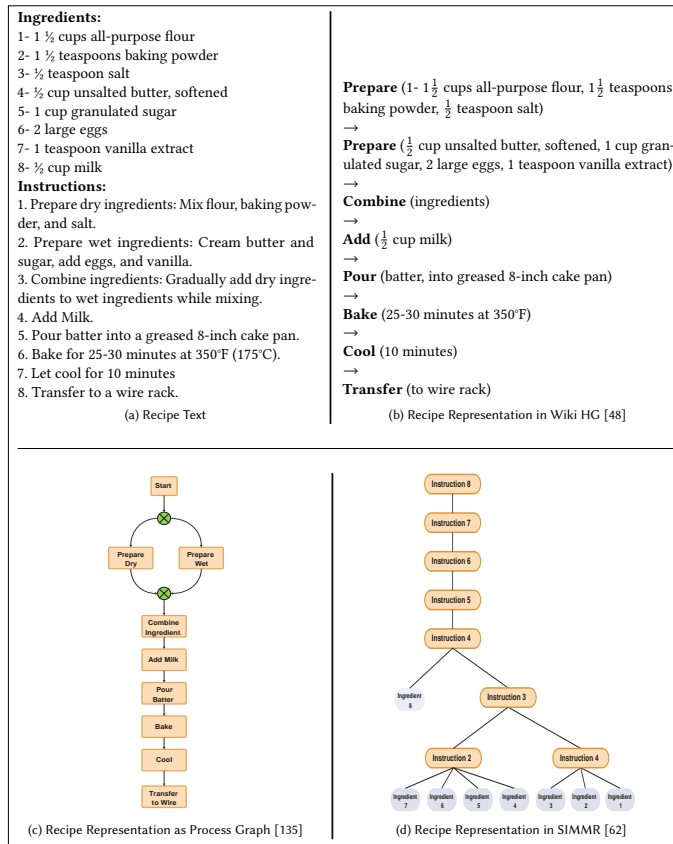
**Ingredients:**
1- 1 ½ cups all-purpose flour
2- 1 ½ teaspoons baking powder
3- ½ teaspoon salt
4- ½ cup unsalted butter, softened
5- 1 cup granulated sugar
6- 2 large eggs
7- 1 teaspoon vanilla extract
8- ½ cup milk
**Instructions:**
1. Prepare dry ingredients: Mix flour, baking powder, and salt.
2. Prepare wet ingredients: Cream butter and sugar, add eggs, and vanilla.
3. Combine ingredients: Gradually add dry ingredients to wet ingredients while mixing.
4. Add Milk.
5. Pour batter into a greased 8-inch cake pan.
6. Bake for 25-30 minutes at 350°F (175°C).
7. Let cool for 10 minutes
8. Transfer to a wire rack.

(a) Recipe Text

**Prepare** (1- $1\frac{1}{2}$ cups all-purpose flour, $1\frac{1}{2}$ teaspoons baking powder, $\frac{1}{2}$ teaspoon salt)
→
**Prepare** ($\frac{1}{2}$ cup unsalted butter, softened, 1 cup granulated sugar, 2 large eggs, 1 teaspoon vanilla extract)
→
**Combine** (ingredients)
→
**Add** ($\frac{1}{2}$ cup milk)
→
**Pour** (batter, into greased 8-inch cake pan)
→
**Bake** (25-30 minutes at 350°F)
→
**Cool** (10 minutes)
→
**Transfer** (to wire rack)

(b) Recipe Representation in Wiki HG [48]

Start
Prepare Dry
Prepare Wet
Combine Ingredient
Add Milk
Pour Batter
Bake
Cool
Transfer to Wire

(c) Recipe Representation as Process Graph [135]

Instruction 8
Instruction 7
Instruction 6
Instruction 5
Instruction 4
Ingredient 8
Instruction 3
Instruction 2
Instruction 4
Ingredient 7
Ingredient 6
Ingredient 5
Ingredient 4
Ingredient 3
Ingredient 2
Ingredient 1

(d) Recipe Representation in SIMMR [62]